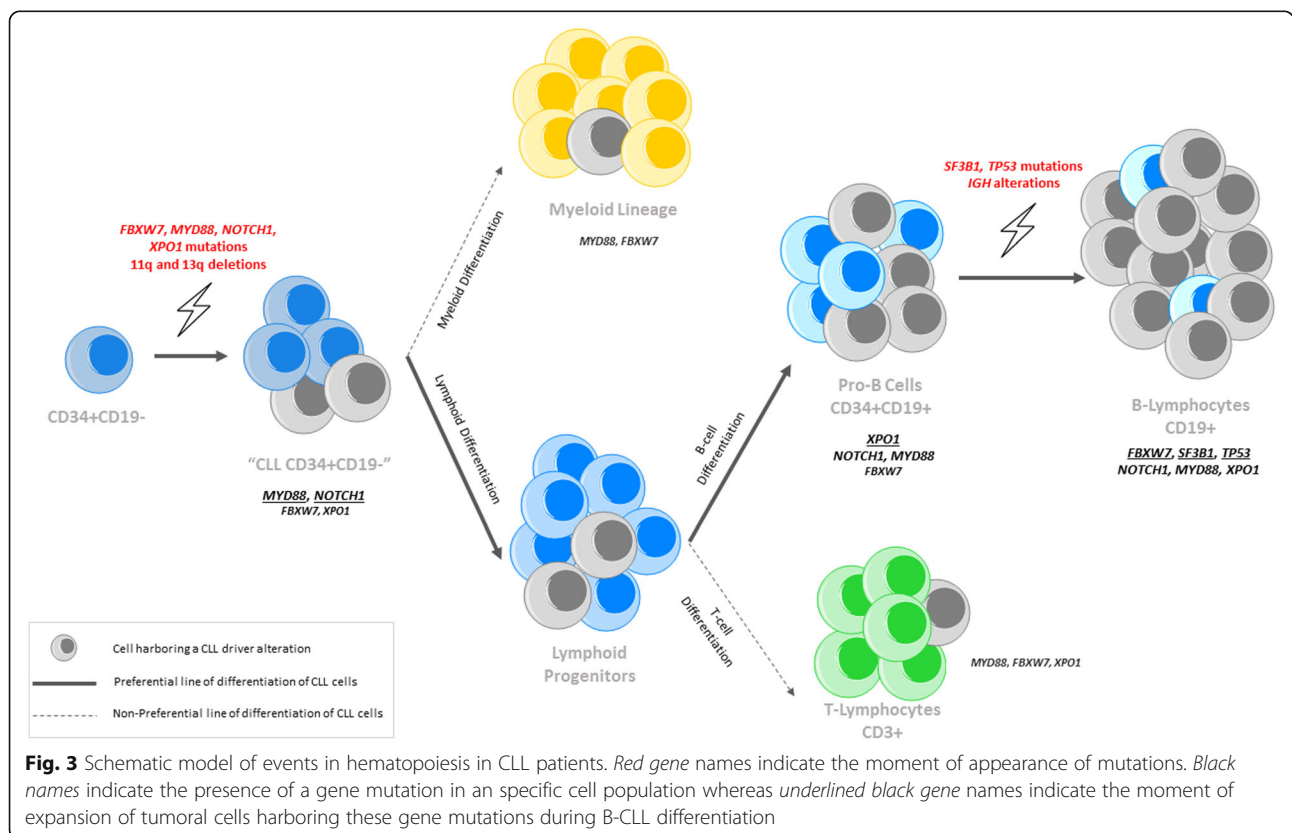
FBXW7, MYD88, NOTCH1, XPO1 mutations
11q and 13q deletions

CD34+CD19-

"CLL CD34+CD19-"

MYD88, NOTCH1
FBXW7, XPO1

Myeloid Differentiation

Myeloid Lineage

MYD88, FBXW7

Lymphoid Differentiation

Lymphoid Progenitors

B-cell Differentiation

T-cell Differentiation

Pro-B Cells
CD34+CD19+

XPO1
NOTCH1, MYD88
FBXW7

SF3B1, TP53 mutations
IGH alterations

B-Lymphocytes
CD19+

FBXW7, SF3B1, TP53
NOTCH1, MYD88, XPO1

MYD88, FBXW7, XPO1

T-Lymphocytes
CD3+

Cell harboring a CLL driver alteration
Preferential line of differentiation of CLL cells
Non-Preferential line of differentiation of CLL cells

**Fig. 3** Schematic model of events in hematopoiesis in CLL patients. *Red gene* names indicate the moment of appearance of mutations. *Black names* indicate the presence of a gene mutation in an specific cell population whereas *underlined black gene* names indicate the moment of expansion of tumoral cells harboring these gene mutations during B-CLL differentiation